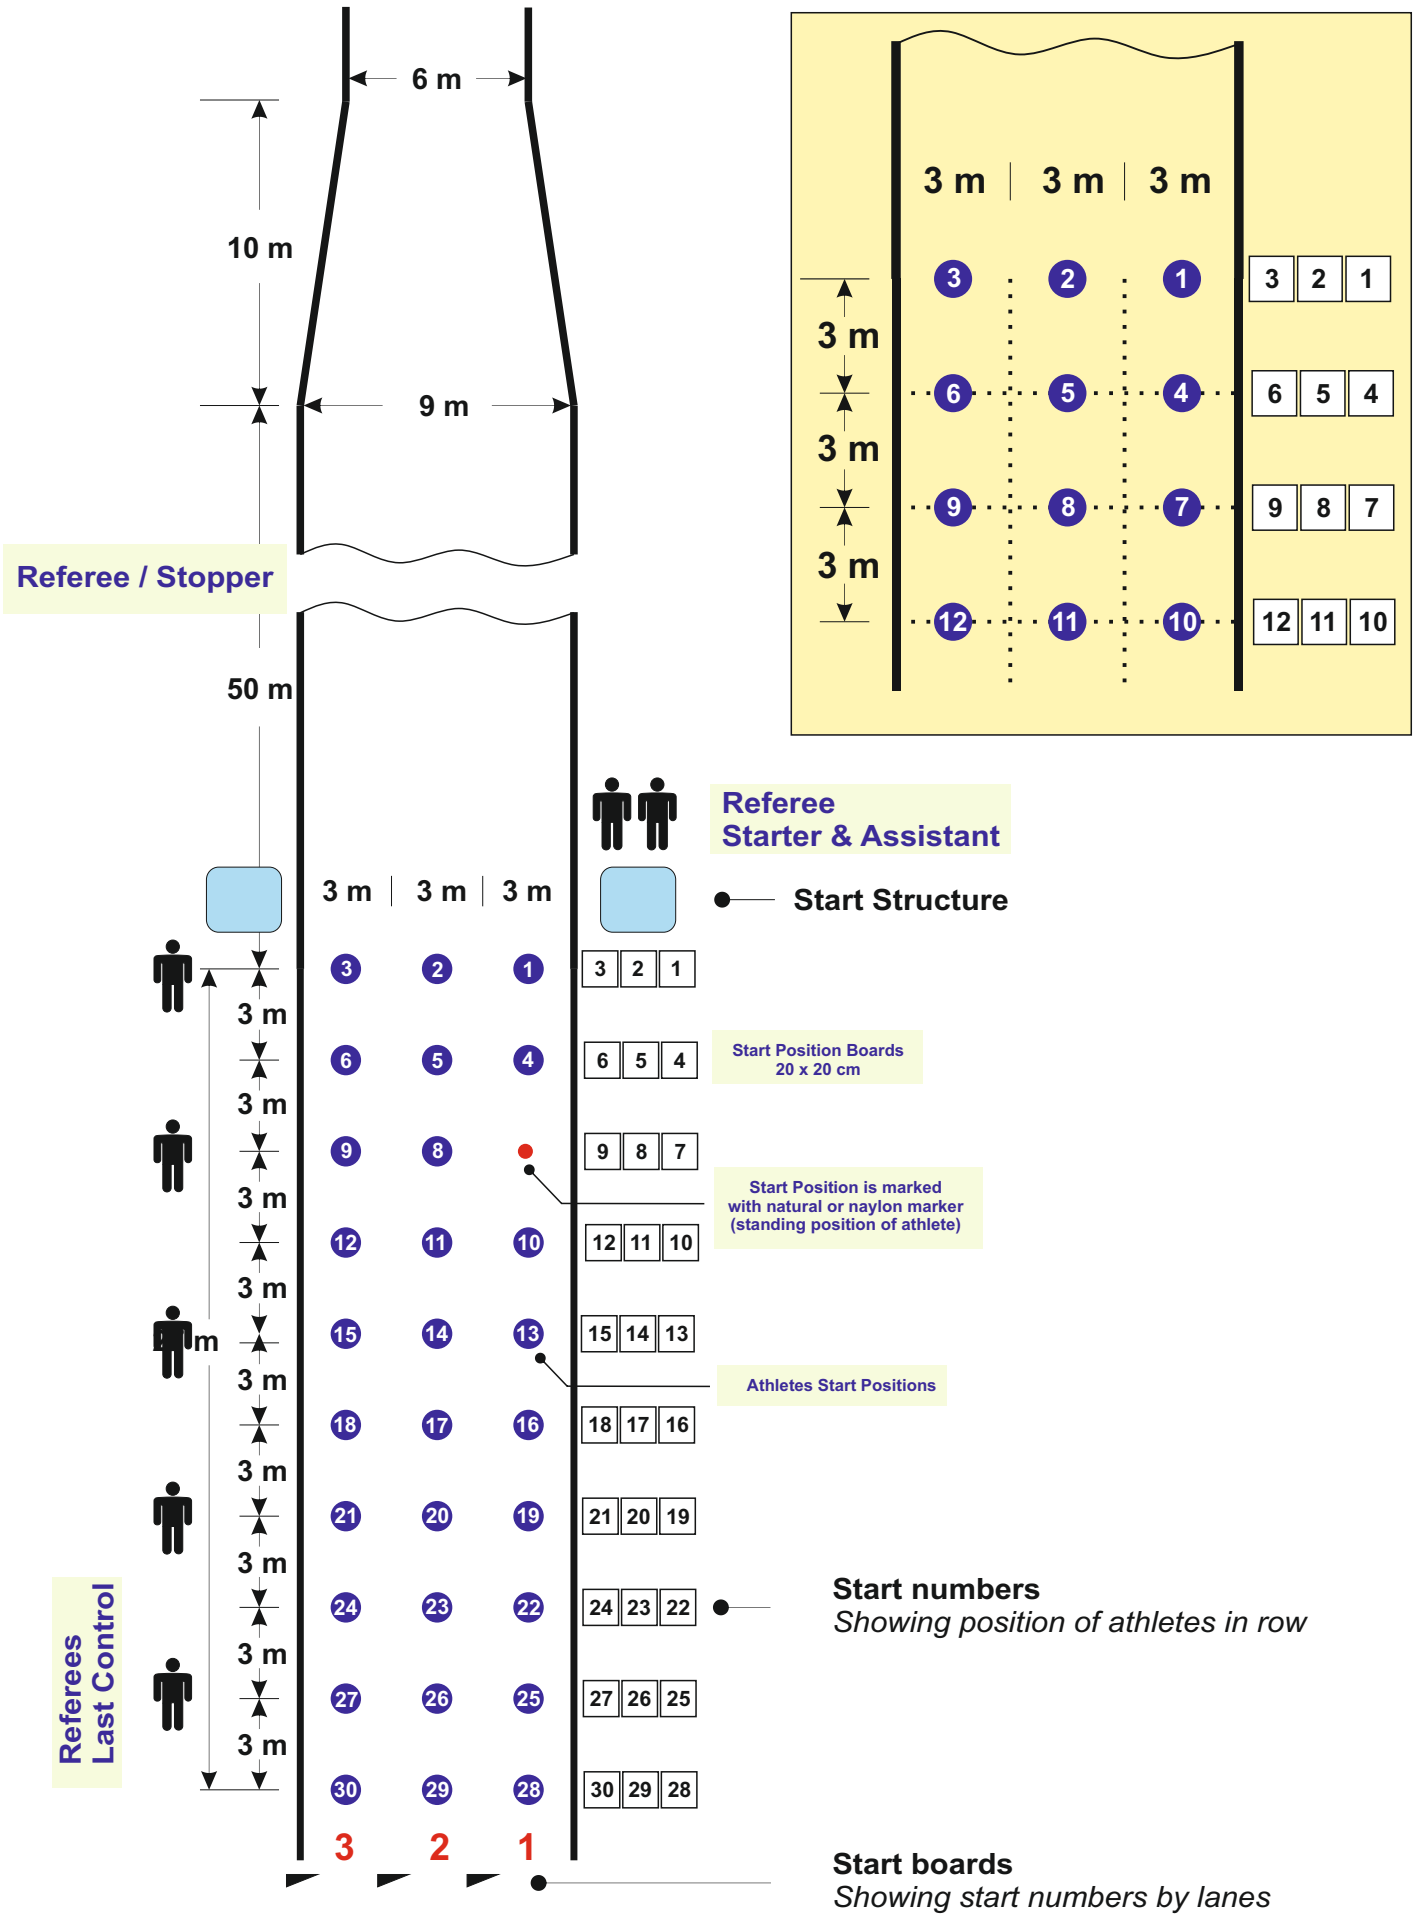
6 m

10 m

9 m

Referee / Stopper

50 m

3 m | 3 m | 3 m

3 2 1
6 5 4
9 8 7
12 11 10

3 m
3 m
3 m

3 2 1
6 5 4
9 8 7
12 11 10

Referee
Starter & Assistant

3 m | 3 m | 3 m

Start Structure

3 2 1 | 3 2 1
6 5 4 | 6 5 4
9 8 | 9 8 7
12 11 10 | 12 11 10
15 14 13 | 15 14 13
18 17 16 | 18 17 16
21 20 19 | 21 20 19
24 23 22 | 24 23 22
27 26 25 | 27 26 25
30 29 28 | 30 29 28

3 m
3 m
3 m
3 m
3 m
3 m
3 m
3 m
3 m

m

Start Position Boards
20 x 20 cm

Start Position is marked with natural or naylon marker (standing position of athlete)

Athletes Start Positions

Start numbers
Showing position of athletes in row

Referees
Last Control

3 2 1

Start boards
Showing start numbers by lanes